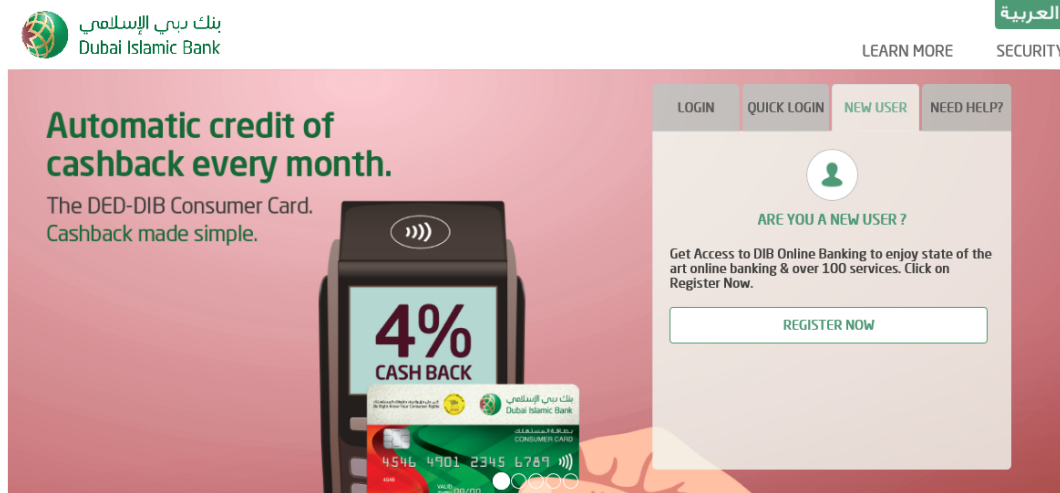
بنك دبي الإسلامي
Dubai Islamic Bank

العربية

LEARN MORE SECURITY

Automatic credit of cashback every month.

The DED-DIB Consumer Card.
Cashback made simple.

4%
CASH BACK

بنك دبي الإسلامي
Dubai Islamic Bank
CONSUMER CARD
4546 4901 2345 6789

LOGIN | QUICK LOGIN | NEW USER | NEED HELP?

ARE YOU A NEW USER ?

Get Access to DIB Online Banking to enjoy state of the art online banking & over 100 services. Click on Register Now.

REGISTER NOW